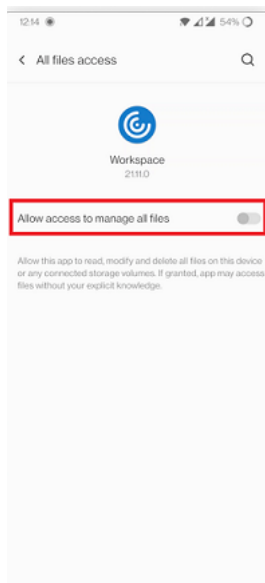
12:14

54%

All files access

Workspace
21.11.0

Allow access to manage all files

Allow this app to read, modify and delete all files on this device or any connected storage volumes. If granted, app may access files without your explicit knowledge.